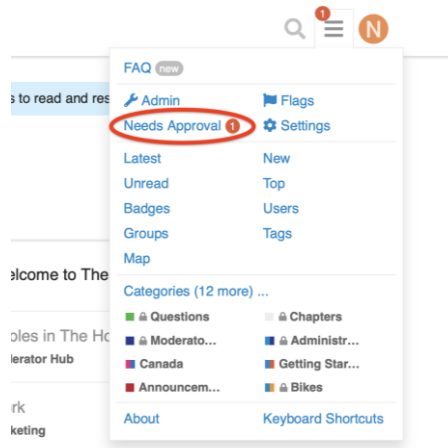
FAQ

s to read and res

Admin

Flags

Needs Approval

Settings

Latest

New

Unread

Top

Badges

Users

Groups

Tags

Map

elcome to The

Categories (12 more) ...

Questions

Chapters

oles in The Hc

Moderato...

Administr...

lerator Hub

Canada

Getting Star...

Announcem...

Bikes

rk

About

Keyboard Shortcuts

keting